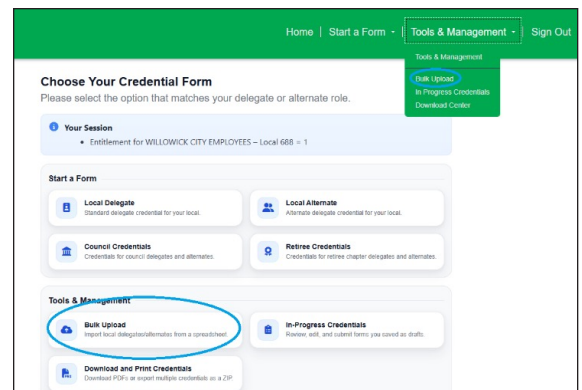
Home | Start a Form ▾ | Tools & Management ▾ | Sign Out

Tools & Management
Bulk Upload
In Progress Credentials
Download Center

Choose Your Credential Form
Please select the option that matches your delegate or alternate role.

Your Session
• Entitlement for WILLOWICK CITY EMPLOYEES – Local 688 = 1

Start a Form

Local Delegate
Standard delegate credential for your local.

Local Alternate
Alternate delegate credential for your local.

Council Credentials
Credentials for council delegates and alternates.

Retiree Credentials
Credentials for retiree chapter delegates and alternates.

Tools & Management

Bulk Upload
Import local delegates/alternates from a spreadsheet.

In-Progress Credentials
Review, edit, and submit forms you saved as drafts.

Download and Print Credentials
Download PDFs or export multiple credentials as a ZIP